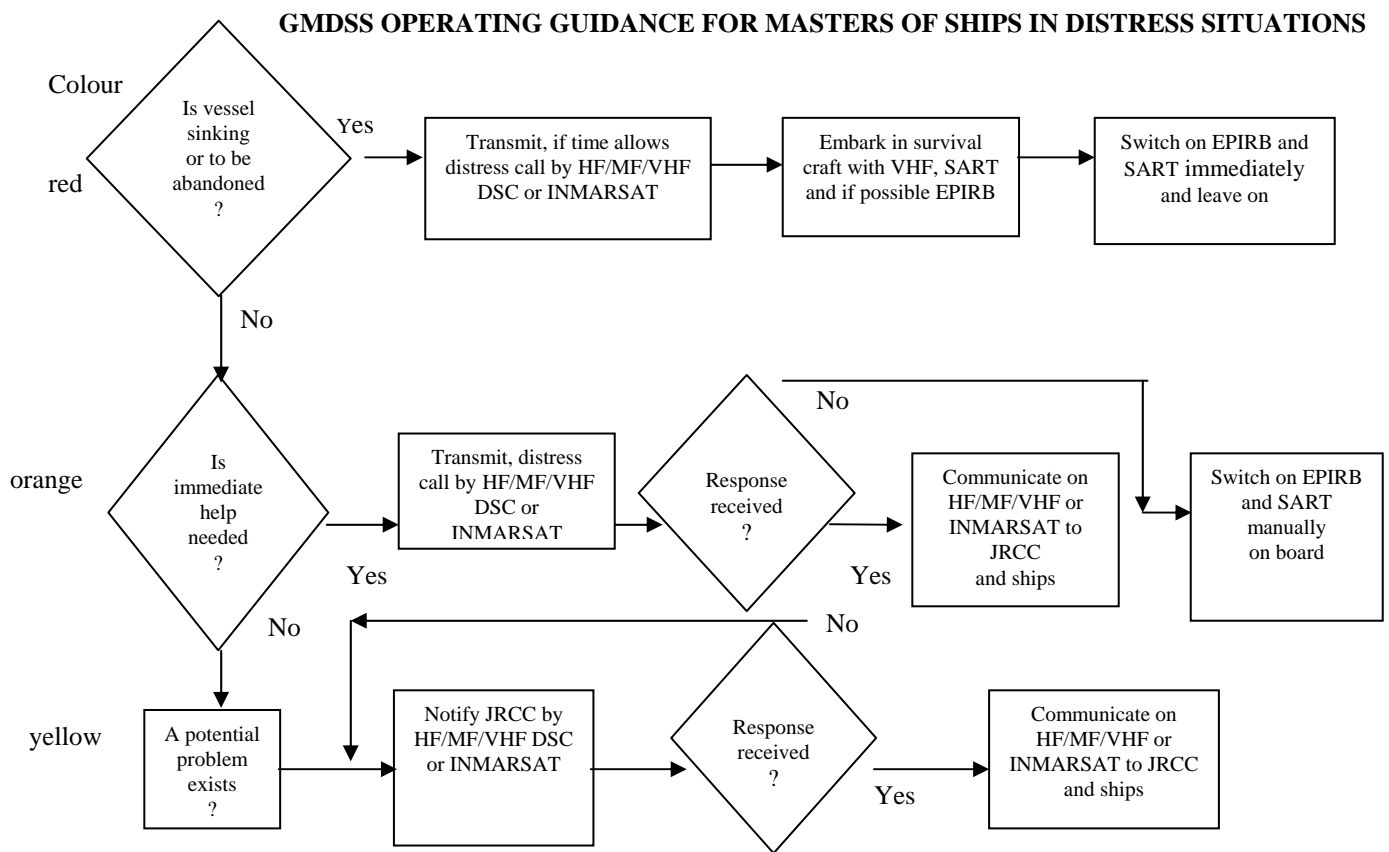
GMDSS OPERATING GUIDANCE FOR MASTERS OF SHIPS IN DISTRESS SITUATIONS

Colour

red

Is vessel sinking or to be abandoned ?

Yes

Transmit, if time allows distress call by HF/MF/VHF DSC or INMARSAT

Embark in survival craft with VHF, SART and if possible EPIRB

Switch on EPIRB and SART immediately and leave on

No

orange

Is immediate help needed ?

Yes

Transmit, distress call by HF/MF/VHF DSC or INMARSAT

Response received ?

No

Yes

Communicate on HF/MF/VHF or INMARSAT to JRCC and ships

Switch on EPIRB and SART manually on board

No

No

yellow

A potential problem exists ?

Notify JRCC by HF/MF/VHF DSC or INMARSAT

Response received ?

Yes

Communicate on HF/MF/VHF or INMARSAT to JRCC and ships